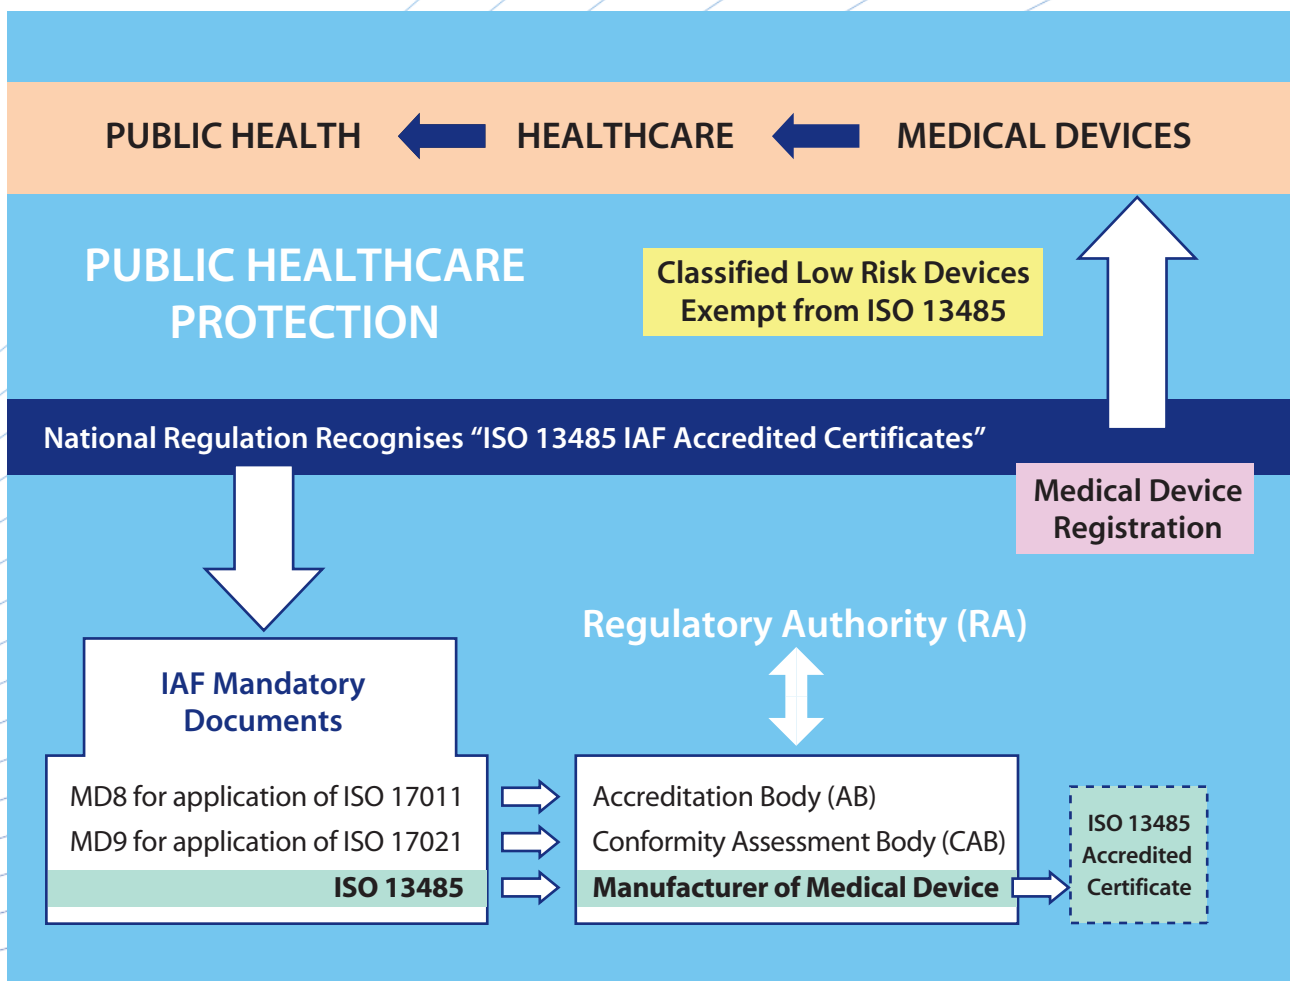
PUBLIC HEALTH HEALTHCARE MEDICAL DEVICES

PUBLIC HEALTHCARE PROTECTION

Classified Low Risk Devices Exempt from ISO 13485

National Regulation Recognises “ISO 13485 IAF Accredited Certificates”

Medical Device Registration

Regulatory Authority (RA)

IAF Mandatory Documents

MD8 for application of ISO 17011
MD9 for application of ISO 17021
ISO 13485

Accreditation Body (AB)
Conformity Assessment Body (CAB)
Manufacturer of Medical Device

ISO 13485 Accredited Certificate